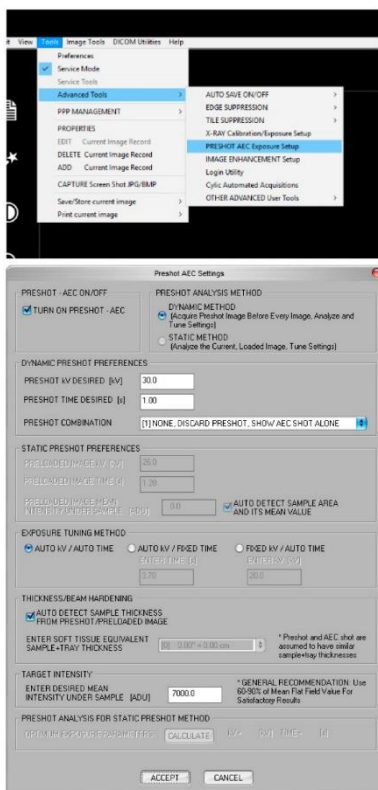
t View Tools Image Tools DICOM Utilities Help

Preferences
Service Mode
Service Tools
Advanced Tools
PPP MANAGEMENT
PROPERTIES
EDIT Current Image Record
DELETE Current Image Record
ADD Current Image Record
CAPTURE Screen Shot JPG/BMP
Save/Store current image
Print current image

AUTO SAVE ON/OFF
EDGE SUPPRESSION
TILE SUPPRESSION
X-RAY Calibration/Exposure Setup
PRESHOT AEC Exposure Setup
IMAGE ENHANCEMENT Setup
Login Utility
Cylic Automated Acquisitions
OTHER ADVANCED User Tools

Preshot AEC Settings

PRESHOT - AEC ON/OFF
TURN ON PRESHOT - AEC

PRESHOT ANALYSIS METHOD
DYNAMIC METHOD (Acquire Preshot Image Before Every Image, Analyze and Tune Settings)
STATIC METHOD (Analyze the Current, Loaded Image, Tune Settings)

DYNAMIC PRESHOT PREFERENCES
PRESHOT kV DESIRED [kV] 30.0
PRESHOT TIME DESIRED [s] 1.00
PRESHOT COMBINATION [1] NONE, DISCARD PRESHOT, SHOW AEC SHOT ALONE

STATIC PRESHOT PREFERENCES
PRELOADED IMAGE kV [kV] 26.0
PRELOADED IMAGE TIME [s] 1.20
PRELOADED IMAGE MEAN INTENSITY UNDER SAMPLE [ADU] 0.0
AUTO DETECT SAMPLE AREA AND ITS MEAN VALUE

EXPOSURE TUNING METHOD
AUTO kV / AUTO TIME
AUTO kV / FIXED TIME
ENTER TIME [s] 3.70
FIXED kV / AUTO TIME
ENTER kV [kV] 28.0

THICKNESS/BEAM HARDENING
AUTO DETECT SAMPLE THICKNESS FROM PRESHOT/PRELOADED IMAGE
ENTER SOFT TISSUE EQUIVALENT SAMPLE+TRAY THICKNESS [0] 0.00" = 0.00 cm
* Preshot and AEC shot are assumed to have similar sample+tray thicknesses

TARGET INTENSITY
ENTER DESIRED MEAN INTENSITY UNDER SAMPLE [ADU] 7000.0
* GENERAL RECOMMENDATION: Use 60-90% of Mean Flat Field Value For Satisfactory Results

PRESHOT ANALYSIS FOR STATIC PRESHOT METHOD
OPTIMUM EXPOSURE PARAMETERS CALCULATE kV= [kV] TIME= [s]

ACCEPT CANCEL